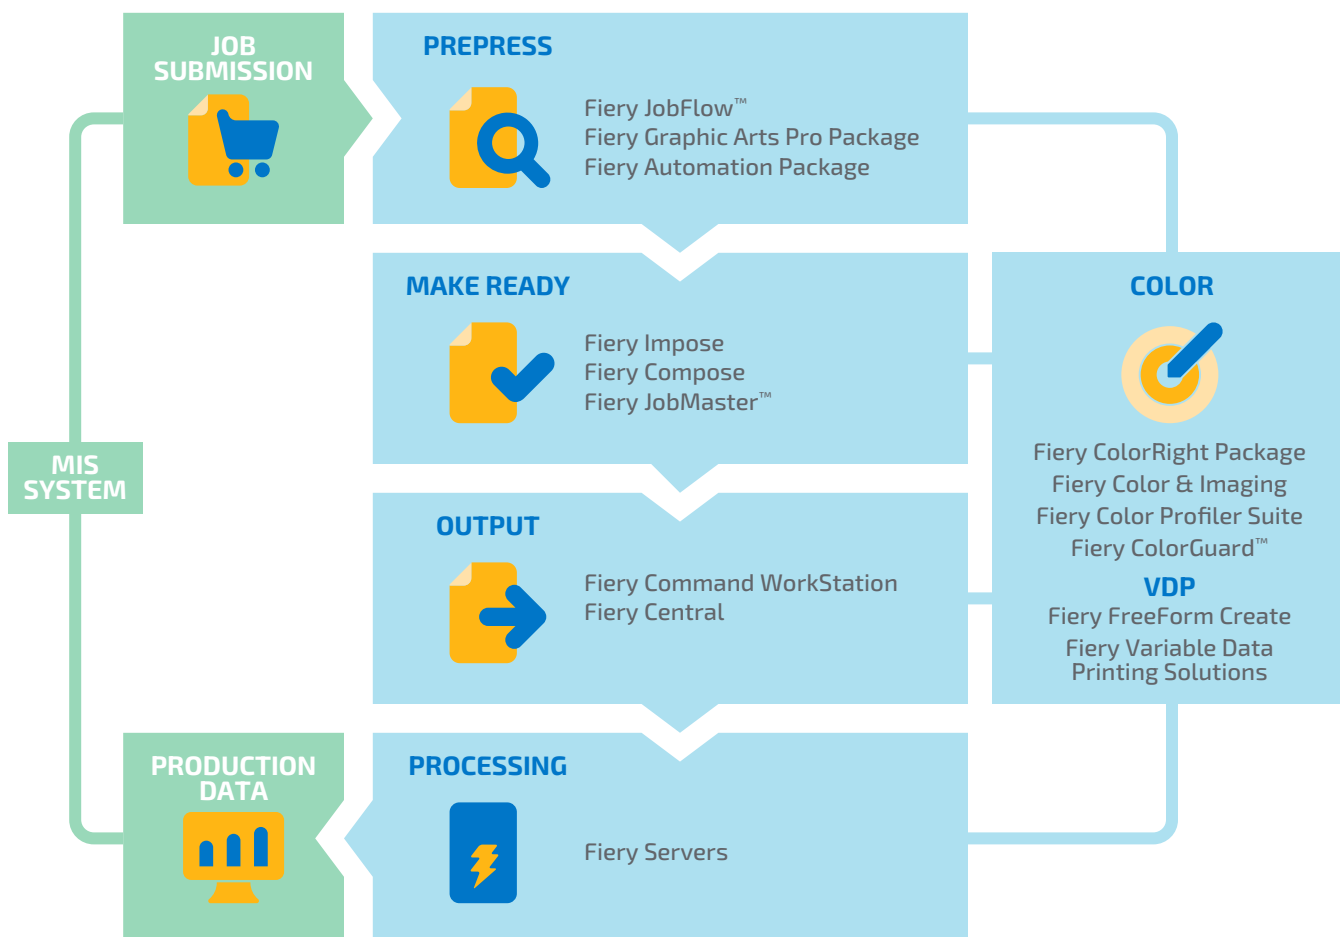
JOB SUBMISSION

PREPRESS

Fiery JobFlow™
Fiery Graphic Arts Pro Package
Fiery Automation Package

MAKE READY

Fiery Impose
Fiery Compose
Fiery JobMaster™

COLOR

Fiery ColorRight Package
Fiery Color & Imaging
Fiery Color Profiler Suite
Fiery ColorGuard™

VDP

Fiery FreeForm Create
Fiery Variable Data Printing Solutions

MIS SYSTEM

OUTPUT

Fiery Command WorkStation
Fiery Central

PRODUCTION DATA

PROCESSING

Fiery Servers